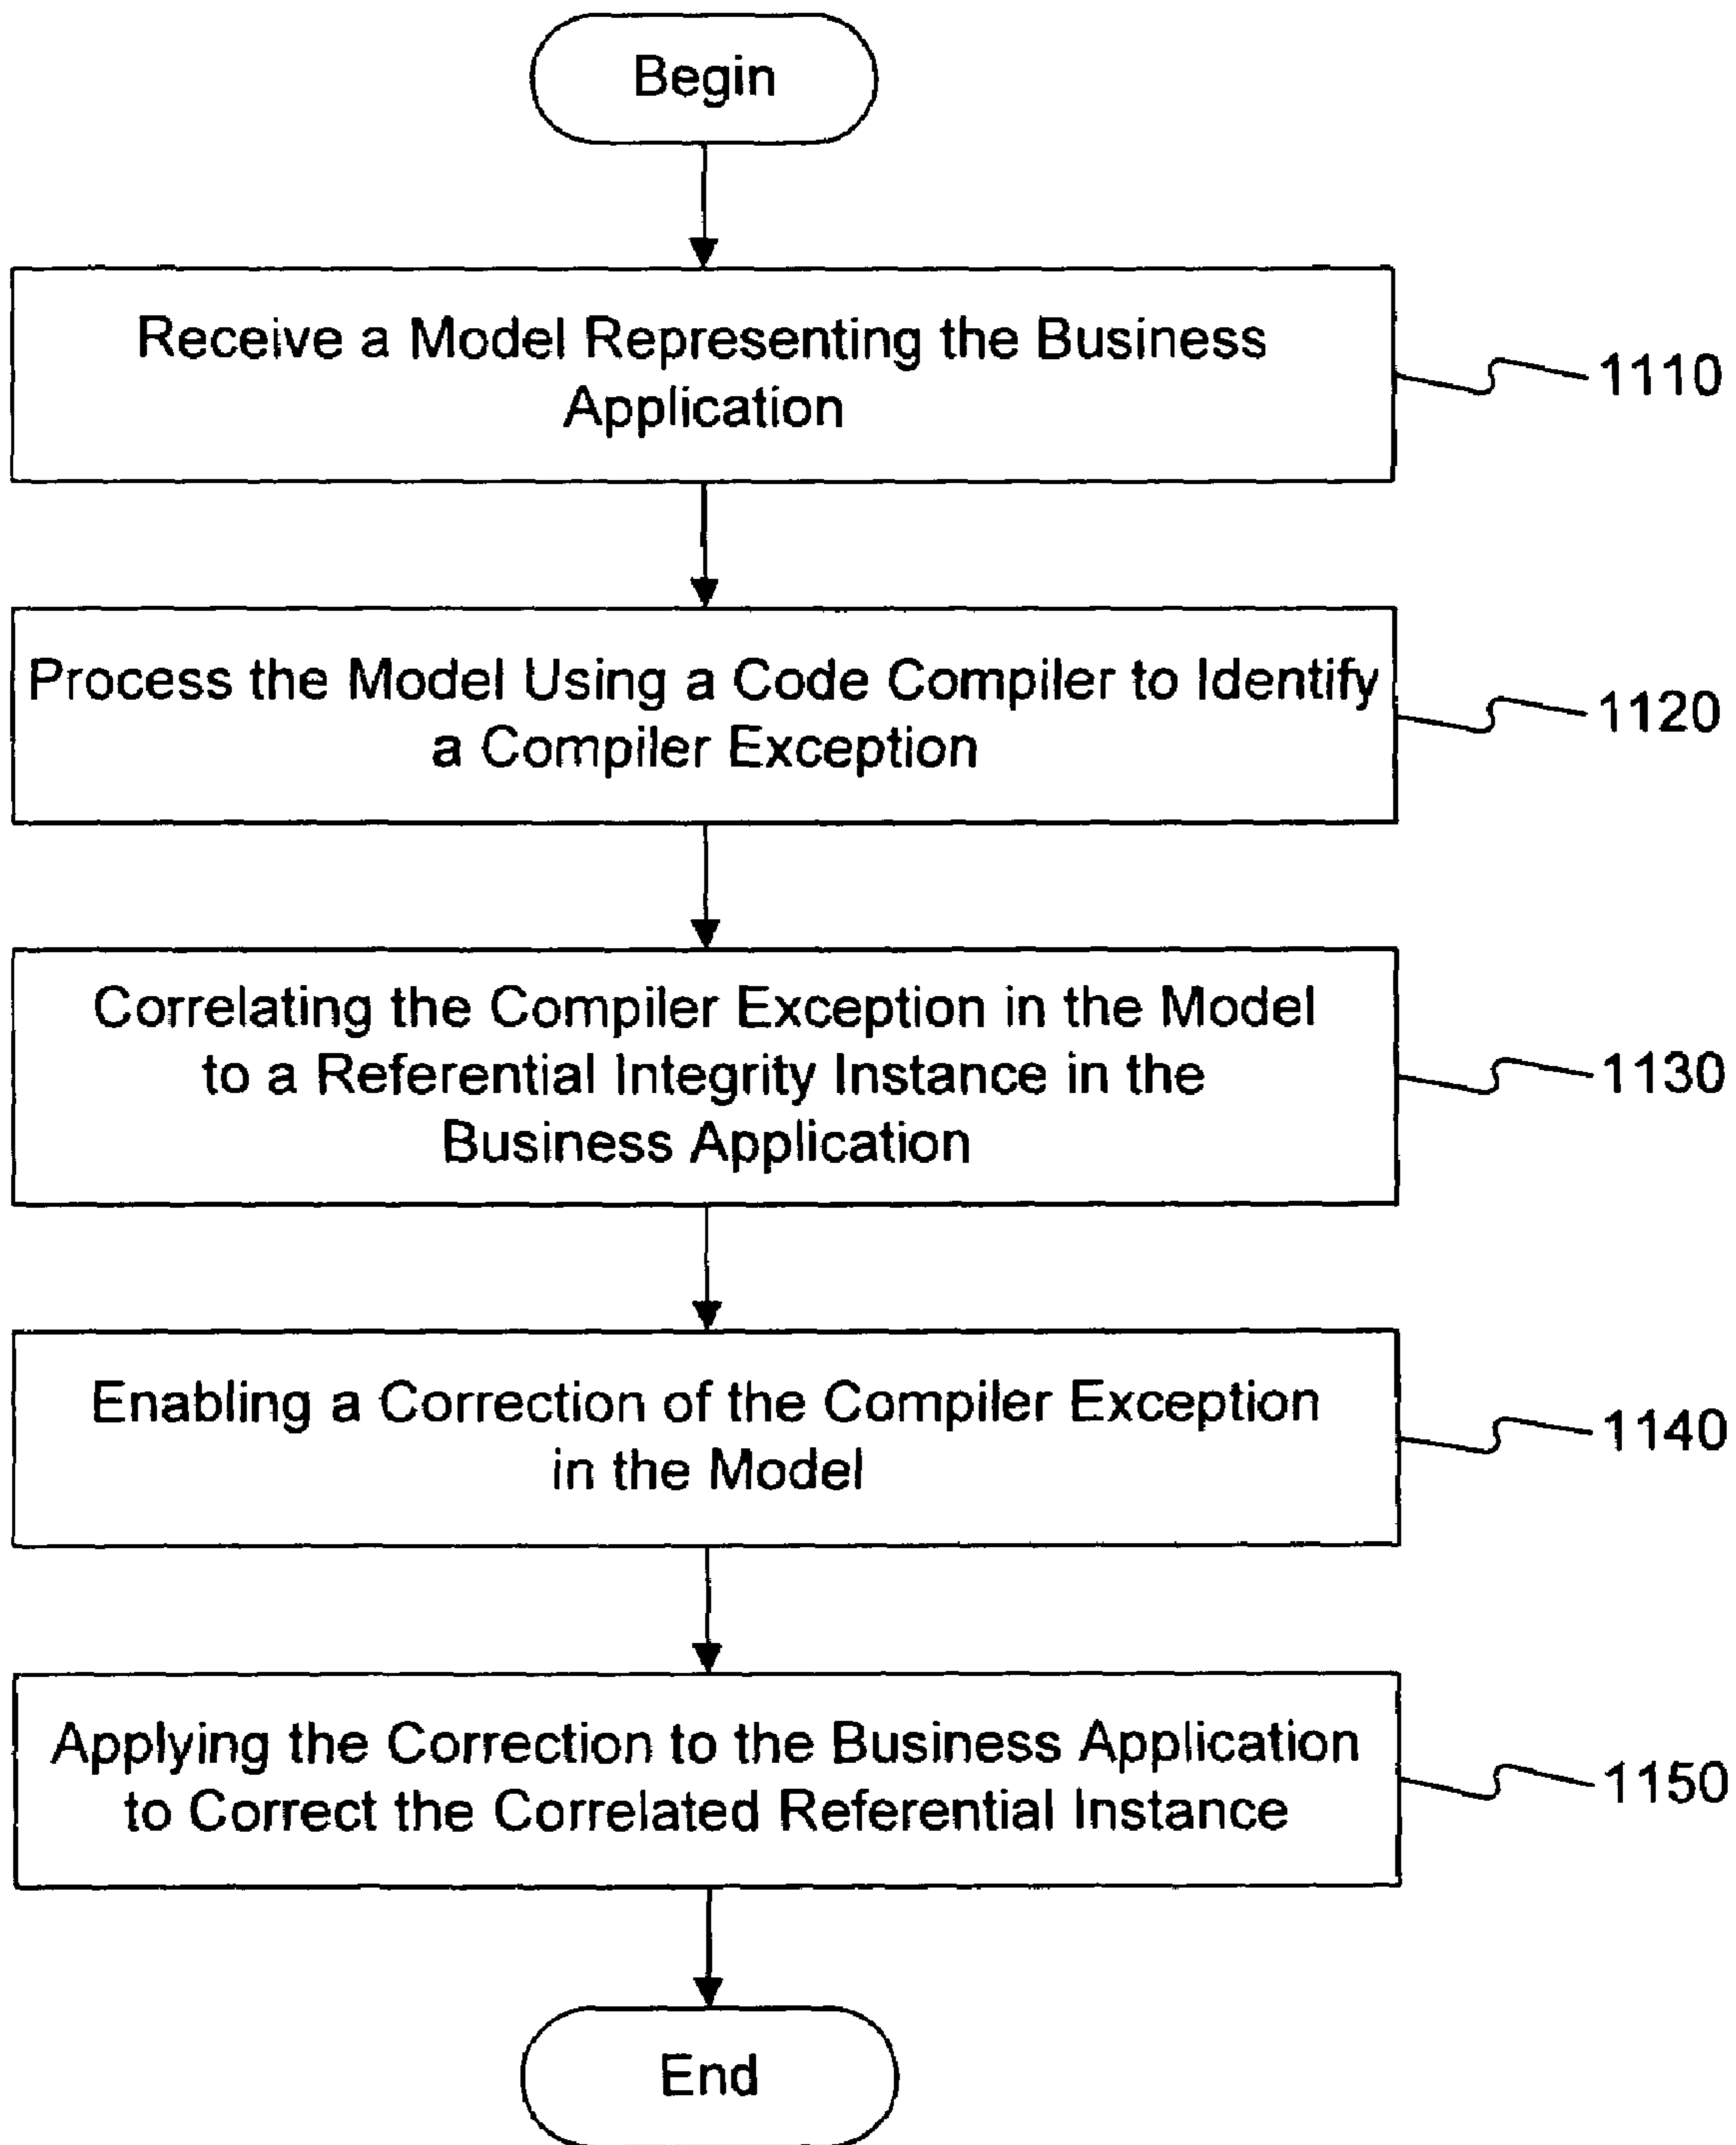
Begin

Receive a Model Representing the Business Application

1110

Process the Model Using a Code Compiler to Identify a Compiler Exception

1120

Correlating the Compiler Exception in the Model to a Referential Integrity Instance in the Business Application

1130

Enabling a Correction of the Compiler Exception in the Model

1140

Applying the Correction to the Business Application to Correct the Correlated Referential Instance

1150

End